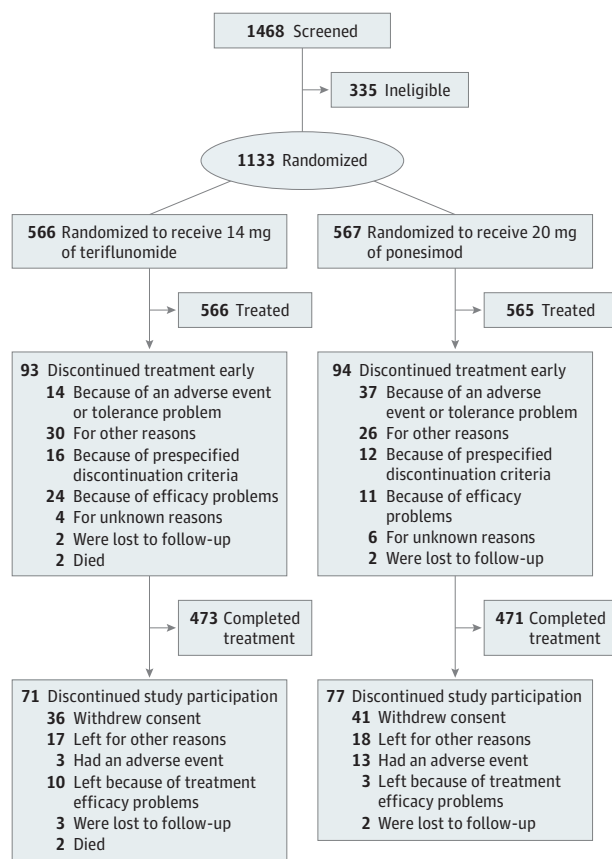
1468 Screened

335 Ineligible

1133 Randomized

566 Randomized to receive 14 mg of teriflunomide

566 Treated

93 Discontinued treatment early
14 Because of an adverse event or tolerance problem
30 For other reasons
16 Because of prespecified discontinuation criteria
24 Because of efficacy problems
4 For unknown reasons
2 Were lost to follow-up
2 Died

473 Completed treatment

71 Discontinued study participation
36 Withdrew consent
17 Left for other reasons
3 Had an adverse event
10 Left because of treatment efficacy problems
3 Were lost to follow-up
2 Died

567 Randomized to receive 20 mg of ponesimod

565 Treated

94 Discontinued treatment early
37 Because of an adverse event or tolerance problem
26 For other reasons
12 Because of prespecified discontinuation criteria
11 Because of efficacy problems
6 For unknown reasons
2 Were lost to follow-up

471 Completed treatment

77 Discontinued study participation
41 Withdrew consent
18 Left for other reasons
13 Had an adverse event
3 Left because of treatment efficacy problems
2 Were lost to follow-up